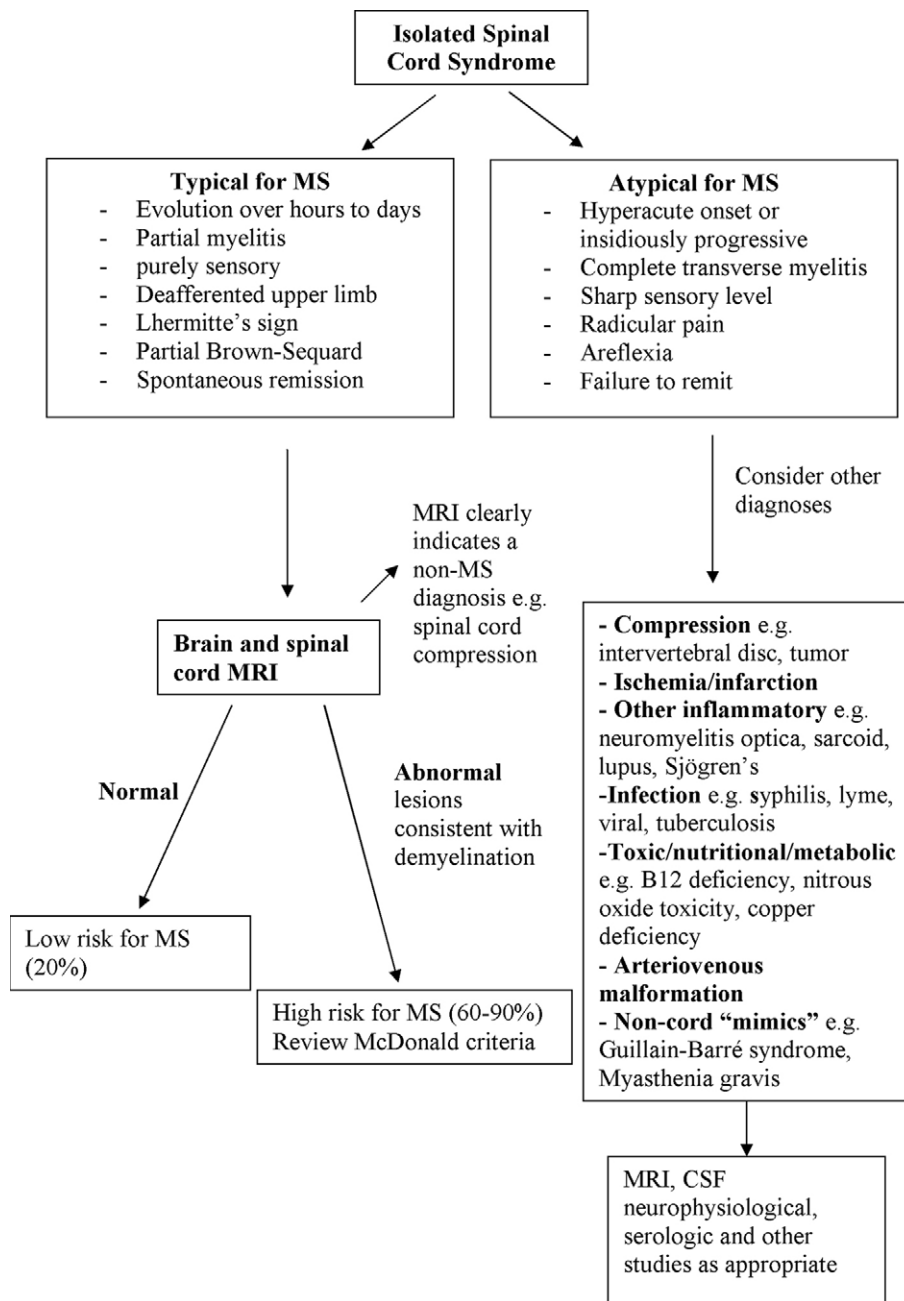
Isolated Spinal Cord Syndrome

Typical for MS
- Evolution over hours to days
- Partial myelitis
- purely sensory
- Deafferented upper limb
- Lhermitte's sign
- Partial Brown-Sequard
- Spontaneous remission

Atypical for MS
- Hyperacute onset or insidiously progressive
- Complete transverse myelitis
- Sharp sensory level
- Radicular pain
- Areflexia
- Failure to remit

Consider other diagnoses

MRI clearly indicates a non-MS diagnosis e.g. spinal cord compression

Brain and spinal cord MRI

Normal

Abnormal lesions consistent with demyelination

Low risk for MS (20%)

High risk for MS (60-90%) Review McDonald criteria

- Compression e.g. intervertebral disc, tumor
- Ischemia/infarction
- Other inflammatory e.g. neuromyelitis optica, sarcoid, lupus, Sjögren's
-Infection e.g. syphilis, lyme, viral, tuberculosis
-Toxic/nutritional/metabolic e.g. B12 deficiency, nitrous oxide toxicity, copper deficiency
- Arteriovenous malformation
- Non-cord "mimics" e.g. Guillain-Barré syndrome, Myasthenia gravis

MRI, CSF neurophysiological, serologic and other studies as appropriate